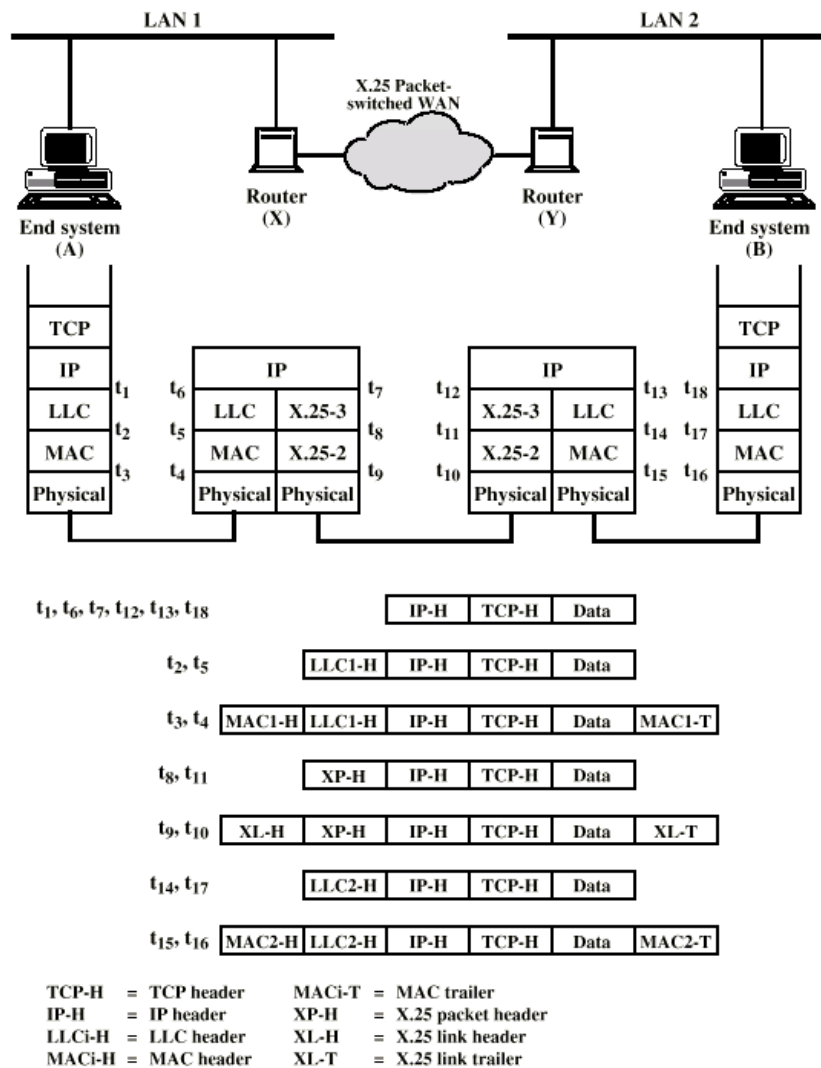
LAN 1

LAN 2

X.25 Packet-switched WAN

Router (X)

Router (Y)

End system (A)

End system (B)

TCP
IP
LLC
MAC
Physical

$t_1$
$t_2$
$t_3$

$t_6$
$t_5$
$t_4$

IP
LLC | X.25-3
MAC | X.25-2
Physical | Physical

$t_7$
$t_8$
$t_9$

$t_{12}$
$t_{11}$
$t_{10}$

IP
X.25-3 | LLC
X.25-2 | MAC
Physical | Physical

$t_{13}$
$t_{14}$
$t_{15}$

$t_{18}$
$t_{17}$
$t_{16}$

TCP
IP
LLC
MAC
Physical

$t_1, t_6, t_7, t_{12}, t_{13}, t_{18}$ | IP-H | TCP-H | Data

$t_2, t_5$ | LLC1-H | IP-H | TCP-H | Data

$t_3, t_4$ | MAC1-H | LLC1-H | IP-H | TCP-H | Data | MAC1-T

$t_8, t_{11}$ | XP-H | IP-H | TCP-H | Data

$t_9, t_{10}$ | XL-H | XP-H | IP-H | TCP-H | Data | XL-T

$t_{14}, t_{17}$ | LLC2-H | IP-H | TCP-H | Data

$t_{15}, t_{16}$ | MAC2-H | LLC2-H | IP-H | TCP-H | Data | MAC2-T

TCP-H = TCP header
IP-H = IP header
LLCi-H = LLC header
MACi-H = MAC header

MACi-T = MAC trailer
XP-H = X.25 packet header
XL-H = X.25 link header
XL-T = X.25 link trailer